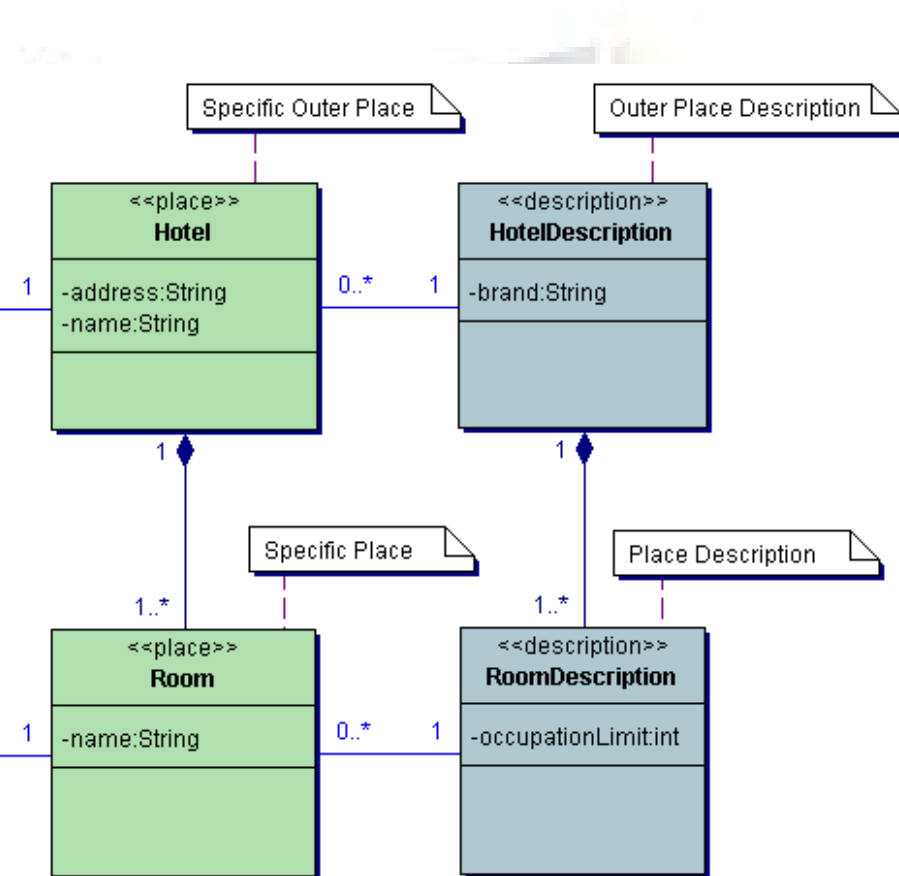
Specific Outer Place

Outer Place Description

<<place>>
Hotel
-address:String
-name:String

1

0..*

1

<<description>>
HotelDescription
-brand:String

1

1

Specific Place

Place Description

1..*

1..*

<<place>>
Room
-name:String

1

0..*

1

<<description>>
RoomDescription
-occupationLimit:int